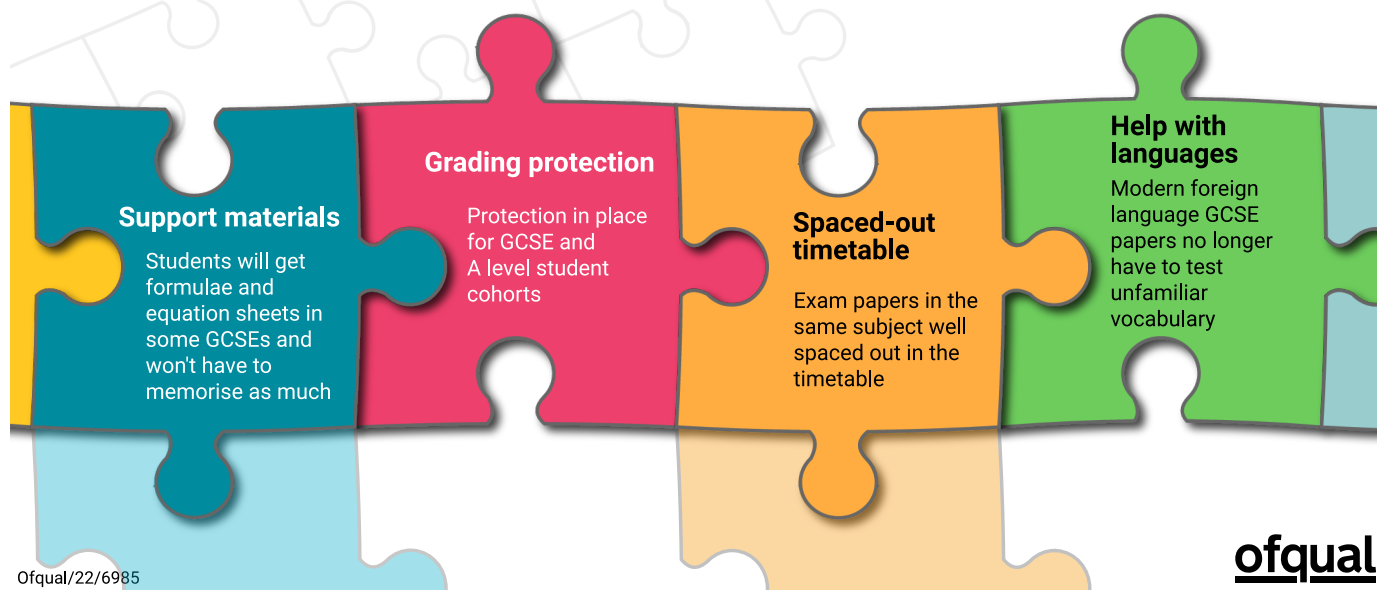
Support materials

Students will get formulae and equation sheets in some GCSEs and won't have to memorise as much

Grading protection

Protection in place for GCSE and A level student cohorts

Spaced-out timetable

Exam papers in the same subject well spaced out in the timetable

Help with languages

Modern foreign language GCSE papers no longer have to test unfamiliar vocabulary

Ofqual/22/6985

ofqual